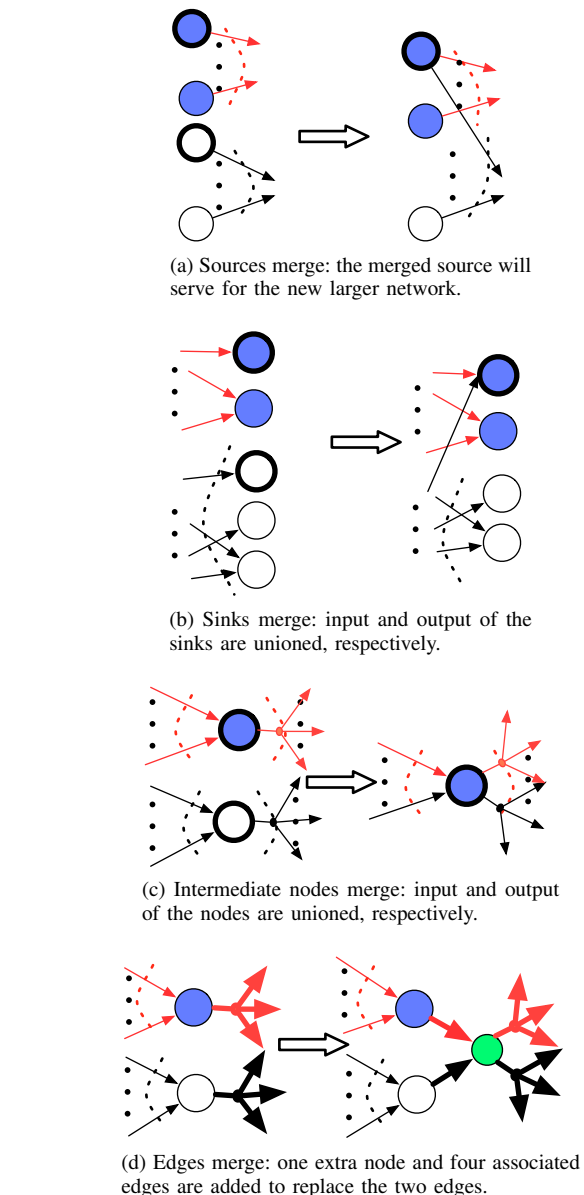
(a) Sources merge: the merged source will serve for the new larger network.

(b) Sinks merge: input and output of the sinks are unioned, respectively.

(c) Intermediate nodes merge: input and output of the nodes are unioned, respectively.

(d) Edges merge: one extra node and four associated edges are added to replace the two edges.